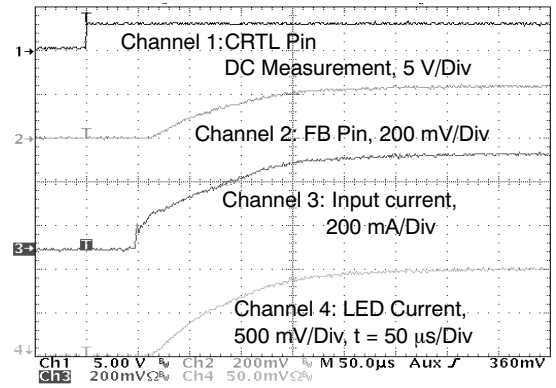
1
Channel 1:CRTL Pin
DC Measurement, 5 V/Div

2
Channel 2: FB Pin, 200 mV/Div

Channel 3: Input current,
200 mA/Div

3

Channel 4: LED Current,
500 mV/Div, t = 50 μs/Div

4

Ch1 5.00 V Ch2 200mV M 50.0μs Aux ∫ 360mV
Ch3 200mVΩ Ch4 50.0mVΩ